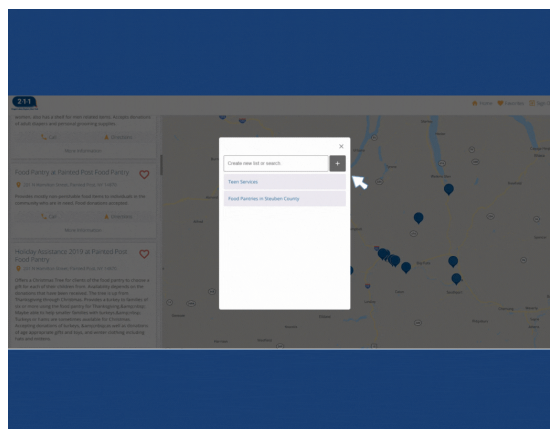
211

Food Pantry at Painted Post Food Pantry

Call

Directions

More Information

Holiday Assistance 2019 at Painted Post Food Pantry

×

Create new list or search

+

Teen Services

Food Pantries in Steuben County